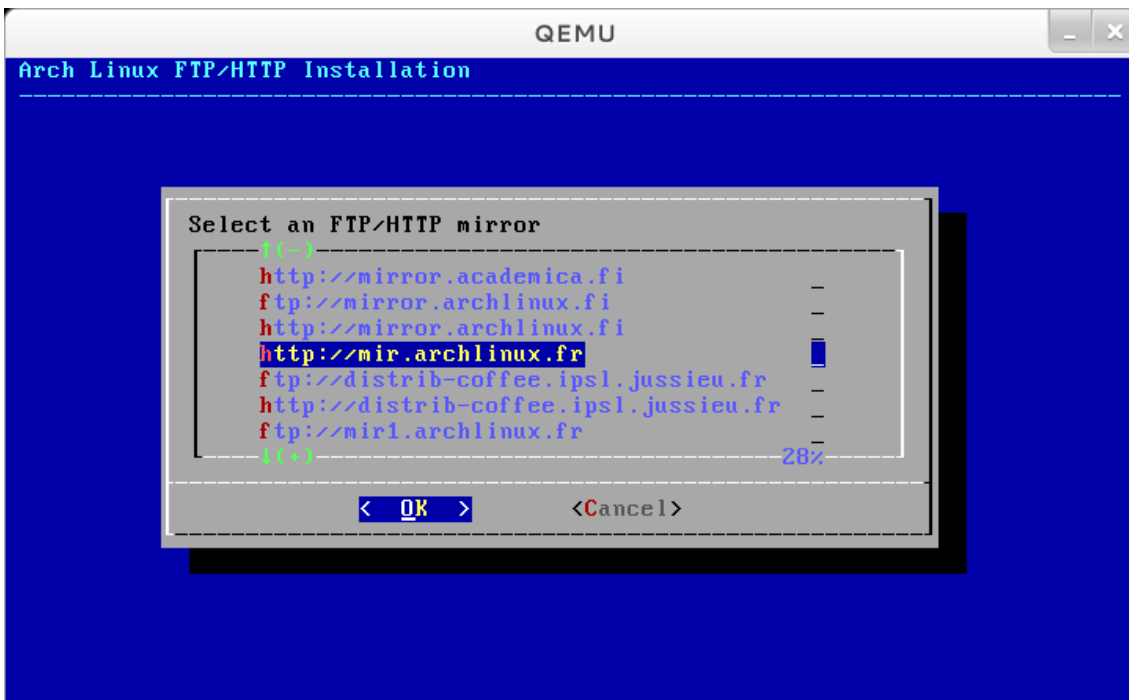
QEMU

Arch Linux FTP/HTTP Installation

Select an FTP/HTTP mirror

↑(-)
http://mirror.academica.fi
ftp://mirror.archlinux.fi
http://mirror.archlinux.fi
http://mir.archlinux.fr
ftp://distrib-coffee.ipsl.jussieu.fr
http://distrib-coffee.ipsl.jussieu.fr
ftp://mir1.archlinux.fr
↓(+)
28%

< OK > <Cancel>